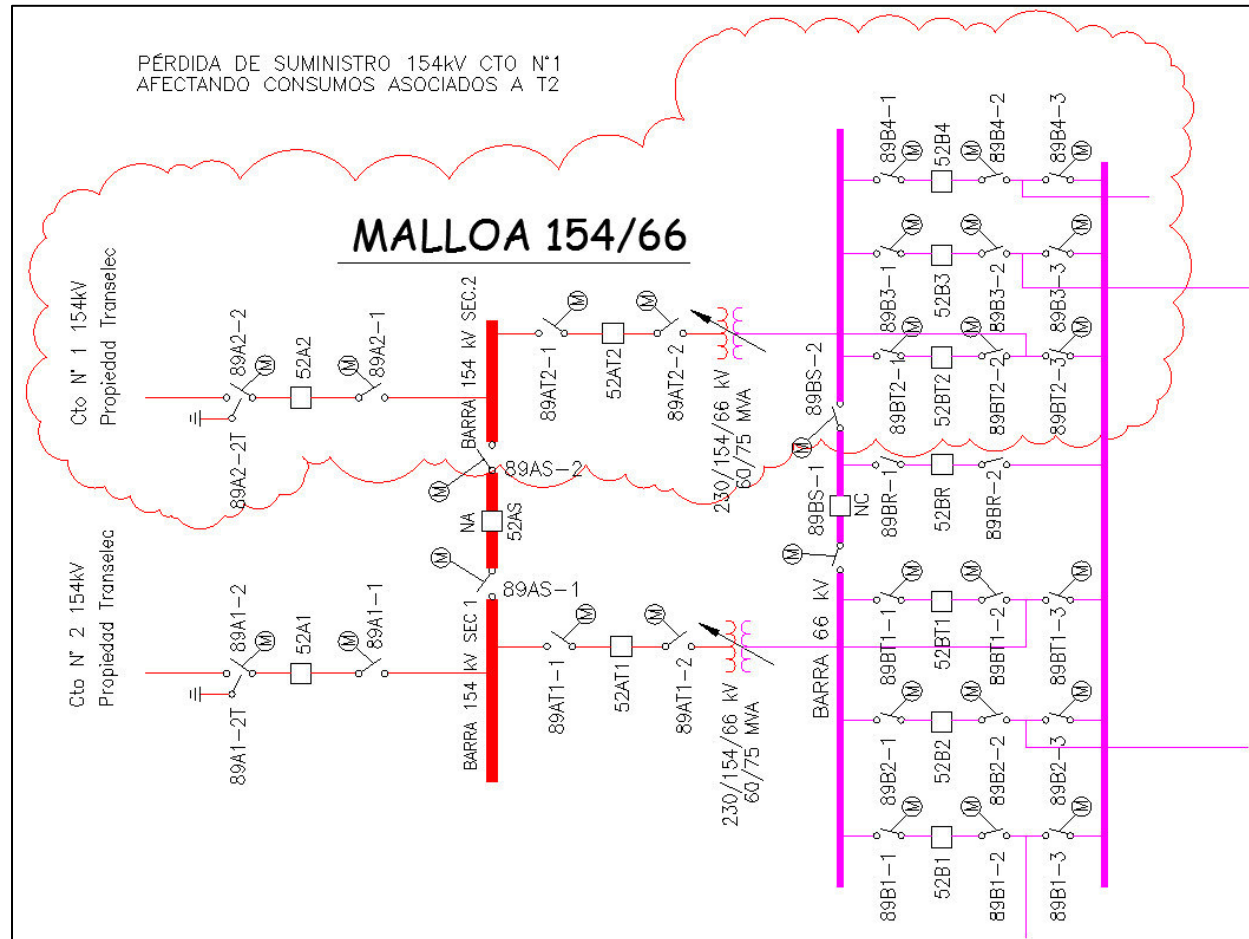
PÉRDIDA DE SUMINISTRO 154kV CTO N°1
AFECTANDO CONSUMOS ASOCIADOS A T2

MALLOA 154/66

Cto N° 1 154kV
Propiedad Transelec

89A2-2T
89A2-2
52A2
89A2-1
BARRA 154 kV SEC.2
89AT2-1
52AT2
89AT2-2
230/154/66 kV
60/75 MVA
89AS-2
NA
52AS
89AS-1

Cto N° 2 154kV
Propiedad Transelec

89A1-2T
89A1-2
52A1
89A1-1
BARRA 154 kV SEC 1
89AT1-1
52AT1
89AT1-2
230/154/66 kV
60/75 MVA

89BS-2
89BS-1
NC
BARRA 66 kV

89B4-1
52B4
89B4-2
89B4-3
89B3-1
52B3
89B3-2
89B3-3
89BT2-1
52BT2
89BT2-2
89BT2-3
89BR-1
52BR
89BR-2
89BT1-1
52BT1
89BT1-2
89BT1-3
89B2-1
52B2
89B2-2
89B2-3
89B1-1
52B1
89B1-2
89B1-3